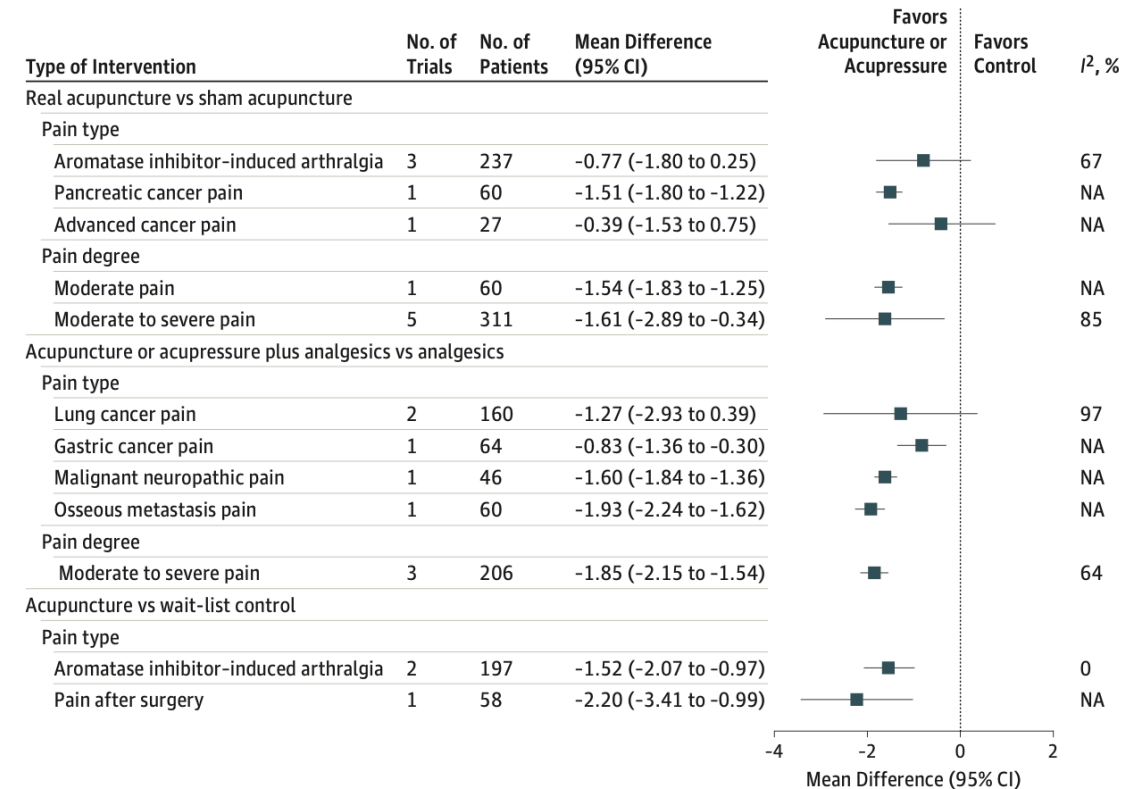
| Type of Intervention | No. of Trials | No. of Patients | Mean Difference (95% CI) | $I^2$, % |
|---|---|---|---|---|
| Real acupuncture vs sham acupuncture | | | | |
| Pain type | | | | |
| Aromatase inhibitor–induced arthralgia | 3 | 237 | −0.77 (−1.80 to 0.25) | 67 |
| Pancreatic cancer pain | 1 | 60 | −1.51 (−1.80 to −1.22) | NA |
| Advanced cancer pain | 1 | 27 | −0.39 (−1.53 to 0.75) | NA |
| Pain degree | | | | |
| Moderate pain | 1 | 60 | −1.54 (−1.83 to −1.25) | NA |
| Moderate to severe pain | 5 | 311 | −1.61 (−2.89 to −0.34) | 85 |
| Acupuncture or acupressure plus analgesics vs analgesics | | | | |
| Pain type | | | | |
| Lung cancer pain | 2 | 160 | −1.27 (−2.93 to 0.39) | 97 |
| Gastric cancer pain | 1 | 64 | −0.83 (−1.36 to −0.30) | NA |
| Malignant neuropathic pain | 1 | 46 | −1.60 (−1.84 to −1.36) | NA |
| Osseous metastasis pain | 1 | 60 | −1.93 (−2.24 to −1.62) | NA |
| Pain degree | | | | |
| Moderate to severe pain | 3 | 206 | −1.85 (−2.15 to −1.54) | 64 |
| Acupuncture vs wait-list control | | | | |
| Pain type | | | | |
| Aromatase inhibitor–induced arthralgia | 2 | 197 | −1.52 (−2.07 to −0.97) | 0 |
| Pain after surgery | 1 | 58 | −2.20 (−3.41 to −0.99) | NA |

Favors Acupuncture or Acupressure
Favors Control

-4 -2 0 2
Mean Difference (95% CI)